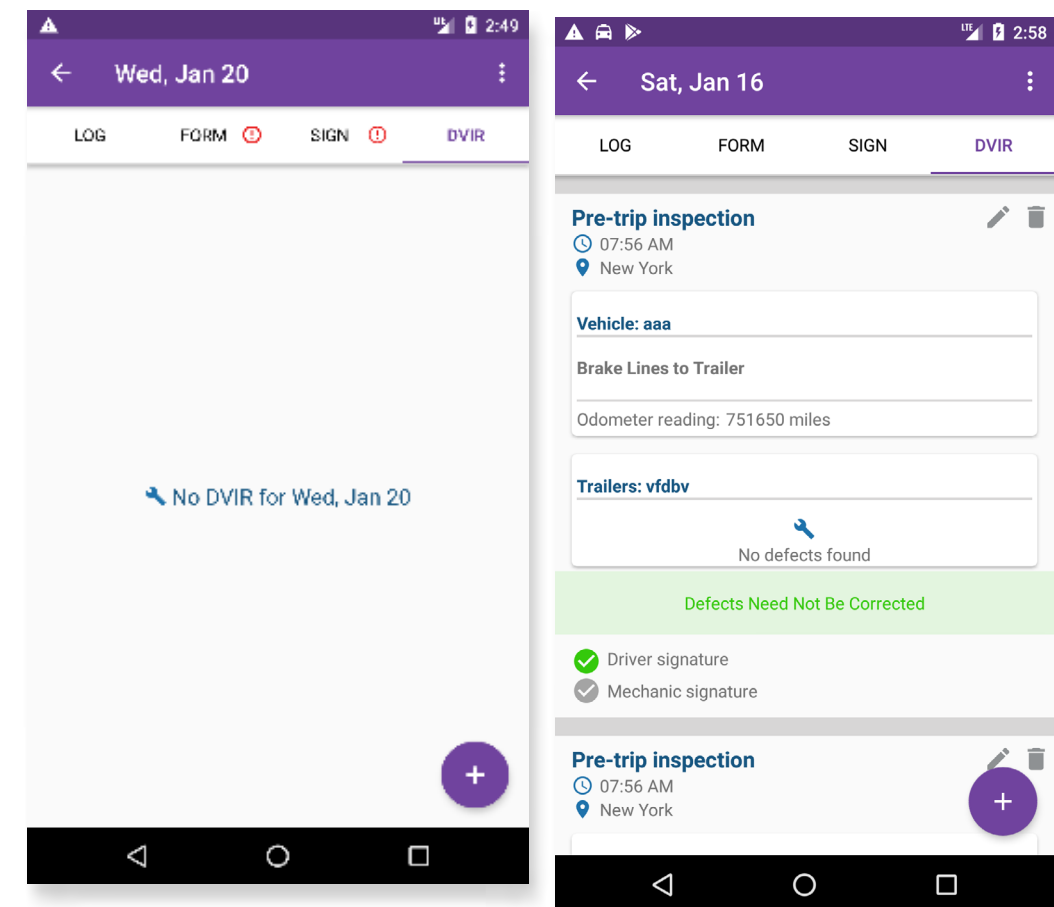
LTE 2:49

Wed, Jan 20

LOG FORM SIGN DVIR

No DVIR for Wed, Jan 20

+

LTE 2:58

Sat, Jan 16

LOG FORM SIGN DVIR

Pre-trip inspection
07:56 AM
New York

Vehicle: aaa

Brake Lines to Trailer

Odometer reading: 751650 miles

Trailers: vfdbv

No defects found

Defects Need Not Be Corrected

Driver signature
Mechanic signature

Pre-trip inspection
07:56 AM
New York

+